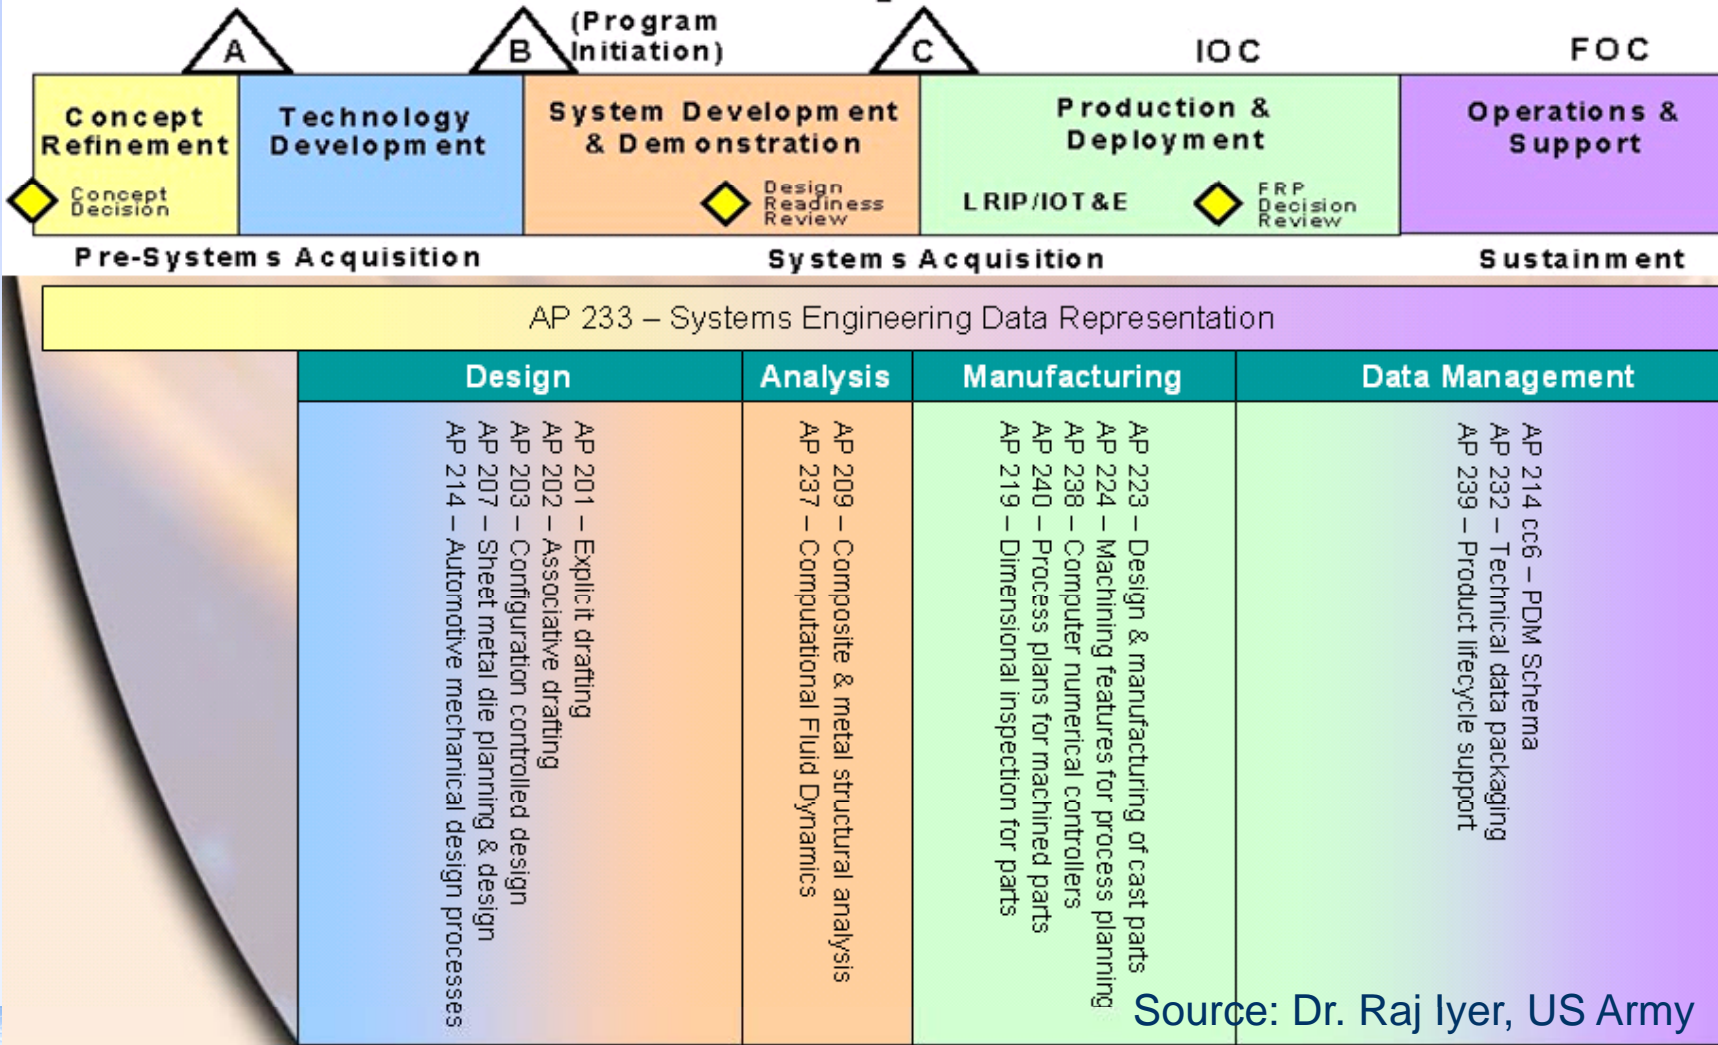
A

B (Program Initiation)

C

IOC

FOC

Concept Refinement

Concept Decision

Technology Development

System Development & Demonstration

Design Readiness Review

Production & Deployment

LRIP/IOT&E

FRP Decision Review

Operations & Support

Pre-Systems Acquisition

Systems Acquisition

Sustainment

AP 233 – Systems Engineering Data Representation

| Design | Analysis | Manufacturing | Data Management |
|---|---|---|---|
| AP 201 – Explicit drafting<br>AP 202 – Associative drafting<br>AP 203 – Configuration controlled design<br>AP 207 – Sheet metal die planning & design<br>AP 214 – Automotive mechanical design processes | AP 209 – Composite & metal structural analysis<br>AP 237 – Computational Fluid Dynamics | AP 223 – Design & manufacturing of cast parts<br>AP 224 – Machining features for process planning<br>AP 238 – Computer numerical controllers<br>AP 240 – Process plans for machined parts<br>AP 219 – Dimensional inspection for parts | AP 214 cc6 – PDM Schema<br>AP 232 – Technical data packaging<br>AP 239 – Product lifecycle support |

Source: Dr. Raj Iyer, US Army